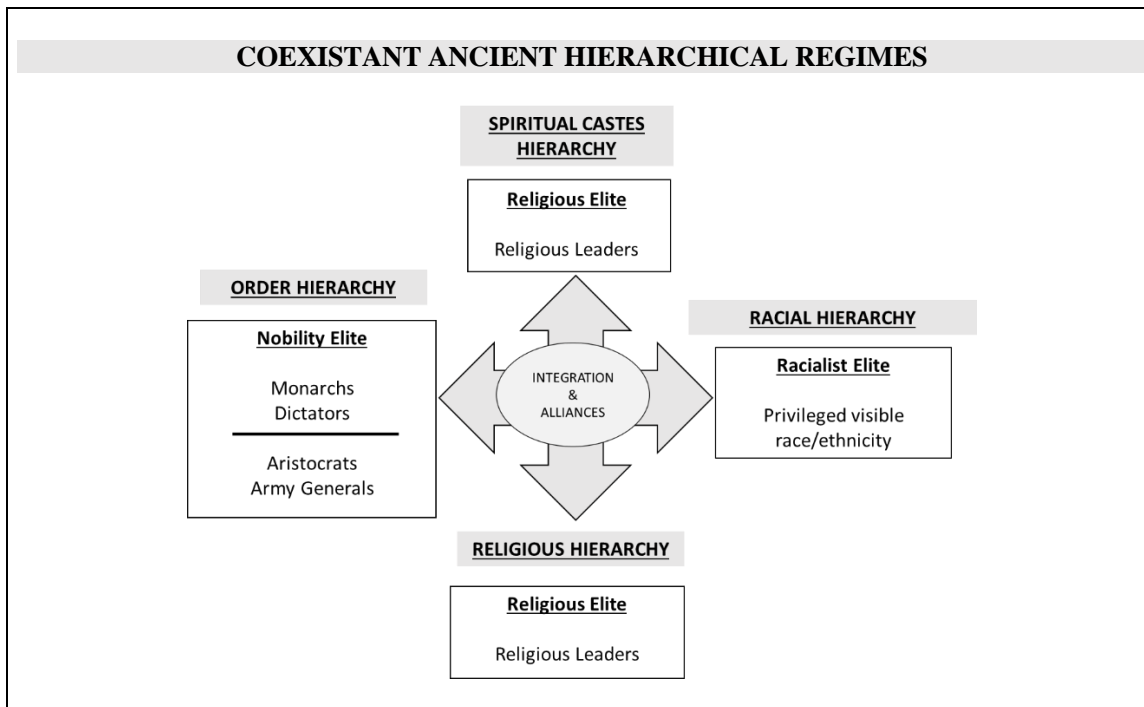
COEXISTANT ANCIENT HIERARCHICAL REGIMES

SPIRITUAL CASTES HIERARCHY

Religious Elite

Religious Leaders

ORDER HIERARCHY

Nobility Elite

Monarchs
Dictators

Aristocrats
Army Generals

INTEGRATION & ALLIANCES

RACIAL HIERARCHY

Racialist Elite

Privileged visible race/ethnicity

RELIGIOUS HIERARCHY

Religious Elite

Religious Leaders